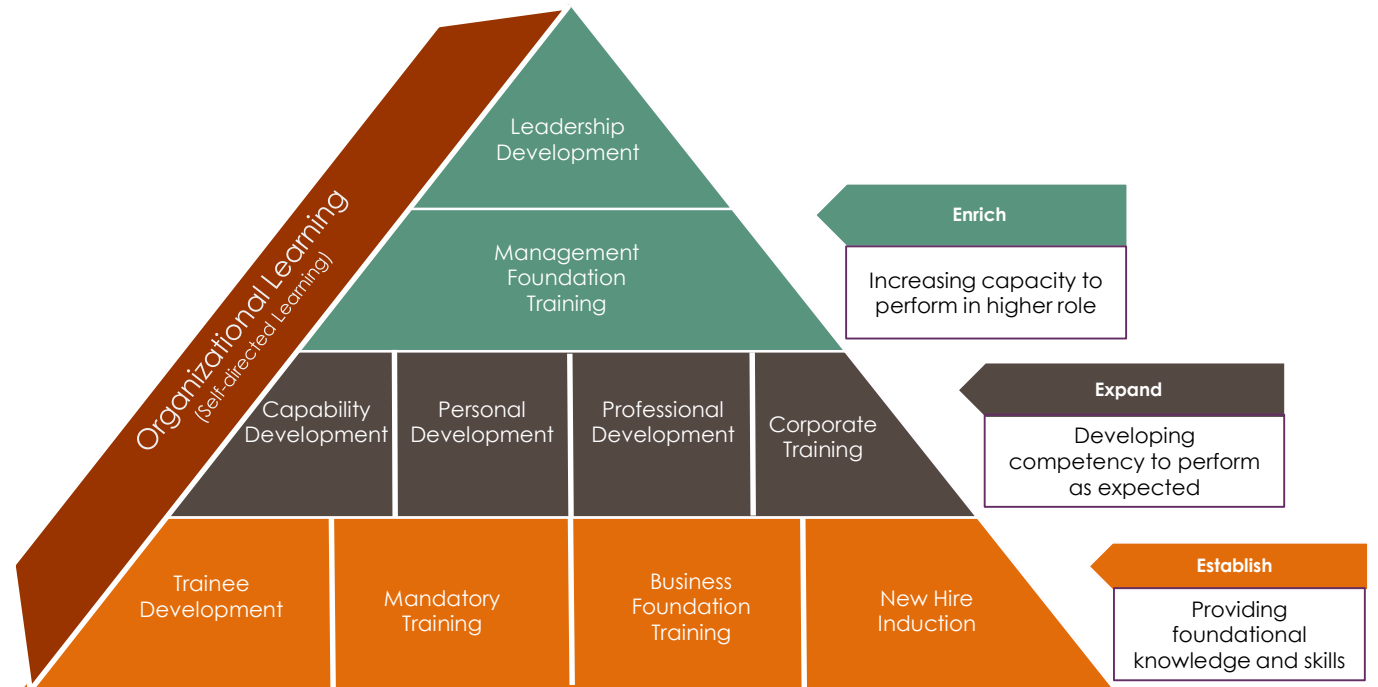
Organizational Learning
(Self-directed Learning)

Leadership Development

Management Foundation Training

Capability Development

Personal Development

Professional Development

Corporate Training

Trainee Development

Mandatory Training

Business Foundation Training

New Hire Induction

Enrich

Increasing capacity to perform in higher role

Expand

Developing competency to perform as expected

Establish

Providing foundational knowledge and skills